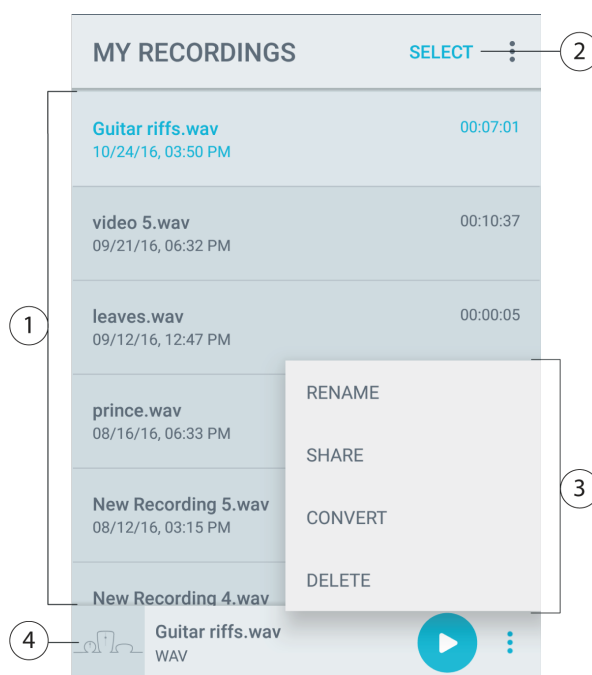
MY RECORDINGS

SELECT

2

Guitar riffs.wav
10/24/16, 03:50 PM
00:07:01

video 5.wav
09/21/16, 06:32 PM
00:10:37

leaves.wav
09/12/16, 12:47 PM
00:00:05

prince.wav
08/16/16, 06:33 PM

New Recording 5.wav
08/12/16, 03:15 PM

New Recording 4.wav

1

RENAME

SHARE

CONVERT

DELETE

3

4

Guitar riffs.wav
WAV